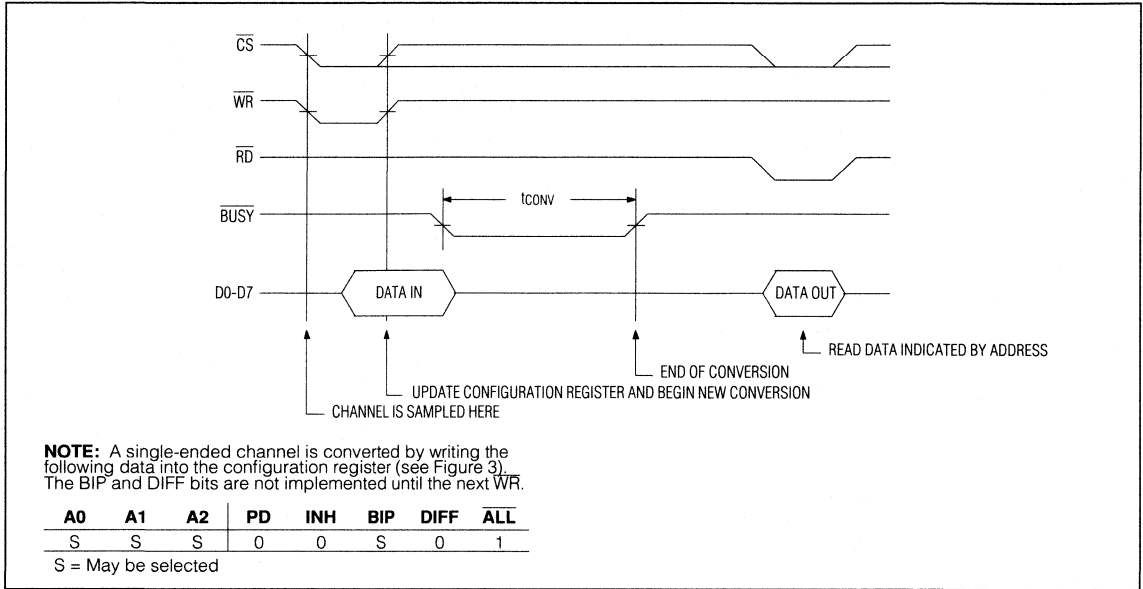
$\overline{CS}$

$\overline{WR}$

$\overline{RD}$

$t_{CONV}$

$\overline{BUSY}$

D0-D7

DATA IN

DATA OUT

READ DATA INDICATED BY ADDRESS

END OF CONVERSION

UPDATE CONFIGURATION REGISTER AND BEGIN NEW CONVERSION

CHANNEL IS SAMPLED HERE

**NOTE:** A single-ended channel is converted by writing the following data into the configuration register (see Figure 3). The BIP and DIFF bits are not implemented until the next $\overline{WR}$.

| A0 | A1 | A2 | PD | INH | BIP | DIFF | $\overline{ALL}$ |
|---|---|---|---|---|---|---|---|
| S | S | S | 0 | 0 | S | 0 | 1 |

S = May be selected